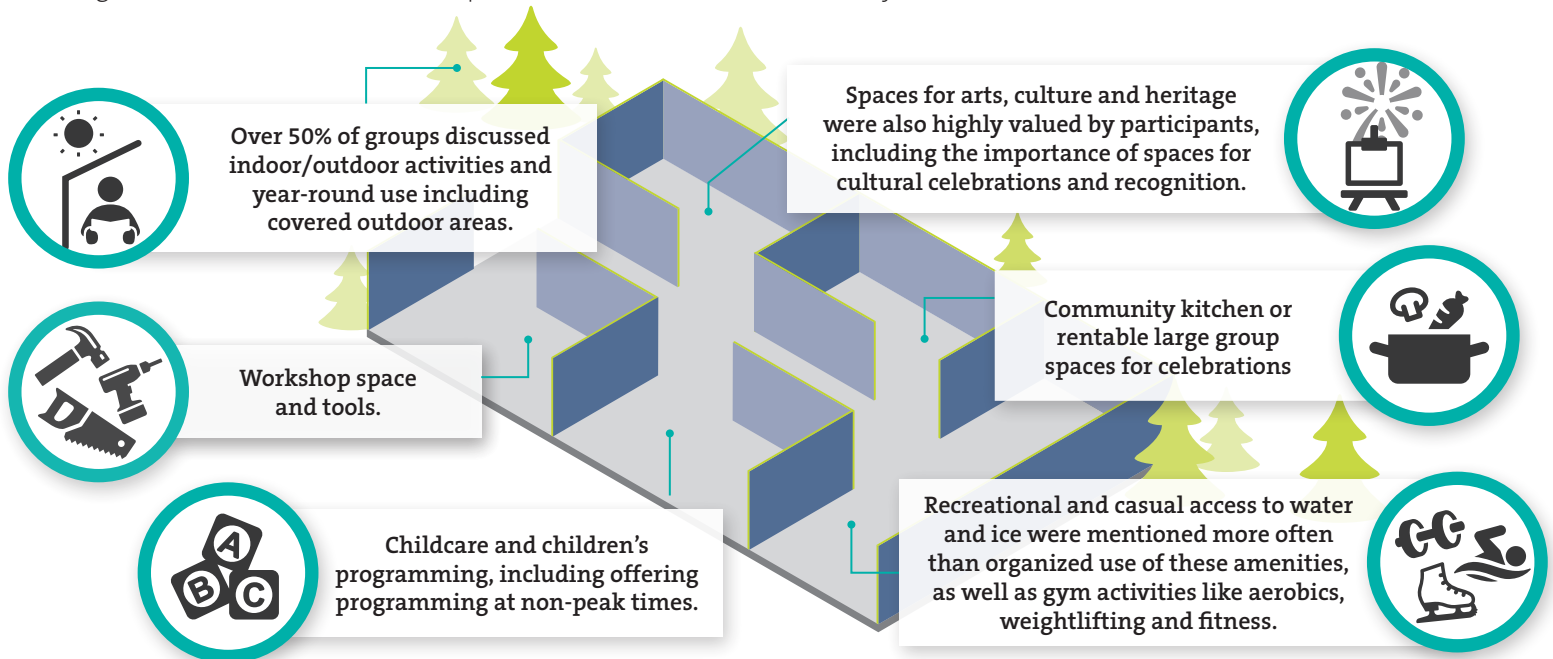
Over 50% of groups discussed indoor/outdoor activities and year-round use including covered outdoor areas.

Spaces for arts, culture and heritage were also highly valued by participants, including the importance of spaces for cultural celebrations and recognition.

Community kitchen or rentable large group spaces for celebrations

Workshop space and tools.

Recreational and casual access to water and ice were mentioned more often than organized use of these amenities, as well as gym activities like aerobics, weightlifting and fitness.

Childcare and children's programming, including offering programming at non-peak times.

A

B

C